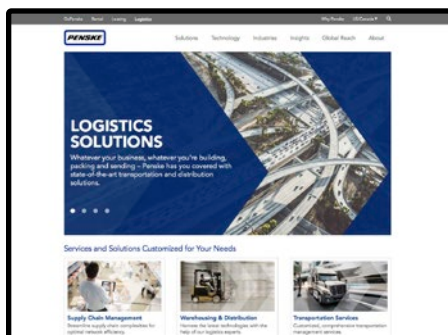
GoPenske Rental Leasing Logistics Why Penske US/Canada

PENSKE

Solutions Technology Industries Insights Global Reach About

LOGISTICS SOLUTIONS

Whatever your business, whatever you're building, packing and sending – Penske has you covered with state-of-the-art transportation and distribution solutions.

Services and Solutions Customized for Your Needs

Supply Chain Management
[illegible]

Warehousing & Distribution
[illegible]

Transportation Services
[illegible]